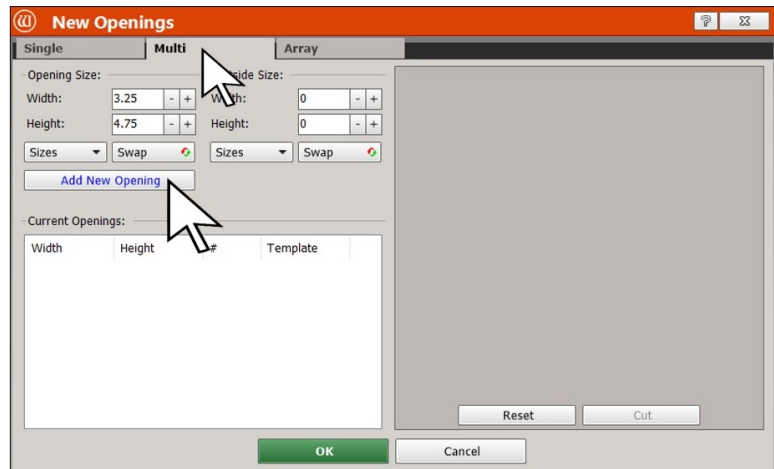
New Openings

Single | Multi | Array

Opening Size:
Width: 3.25 - +
Height: 4.75 - +
Sizes Swap

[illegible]side Size:
W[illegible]th: 0 - +
Height: 0 - +
Sizes Swap

Add New Opening

Current Openings:

| Width | Height | # | Template |
|---|---|---|---|

Reset Cut

OK Cancel